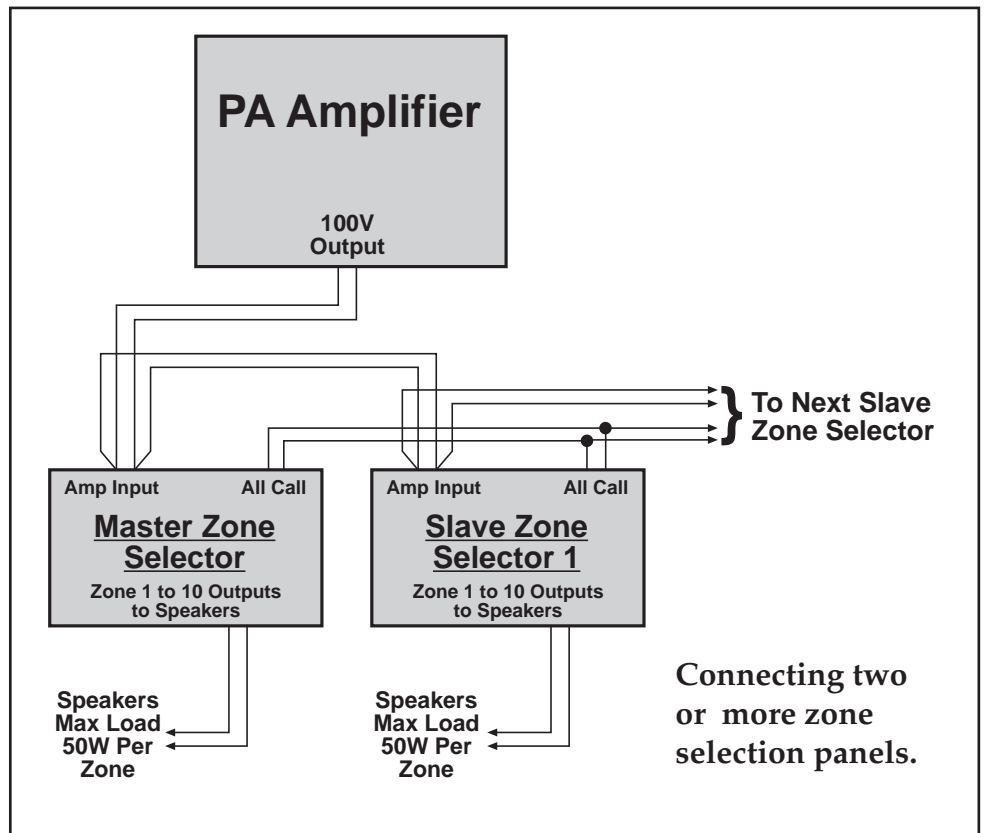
PA Amplifier

100V Output

To Next Slave Zone Selector

Amp Input

All Call

Master Zone Selector

Zone 1 to 10 Outputs to Speakers

Amp Input

All Call

Slave Zone Selector 1

Zone 1 to 10 Outputs to Speakers

Speakers Max Load 50W Per Zone

Speakers Max Load 50W Per Zone

Connecting two or more zone selection panels.